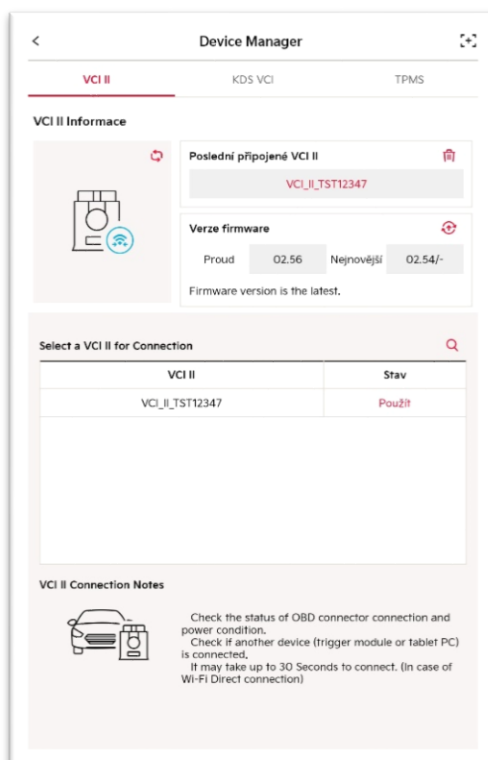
<

Device Manager

VCI II

KDS VCI

TPMS

VCI II Informace

Poslední připojené VCI II

VCI_II_TST12347

Verze firmware

Proud

02.56

Nejnovější

02.54/-

Firmware version is the latest.

Select a VCI II for Connection

| VCI II | Stav |
|---|---|
| VCI_II_TST12347 | Použít |

VCI II Connection Notes

Check the status of OBD connector connection and power condition.
Check if another device (trigger module or tablet PC) is connected.
It may take up to 30 Seconds to connect. (In case of Wi-Fi Direct connection)